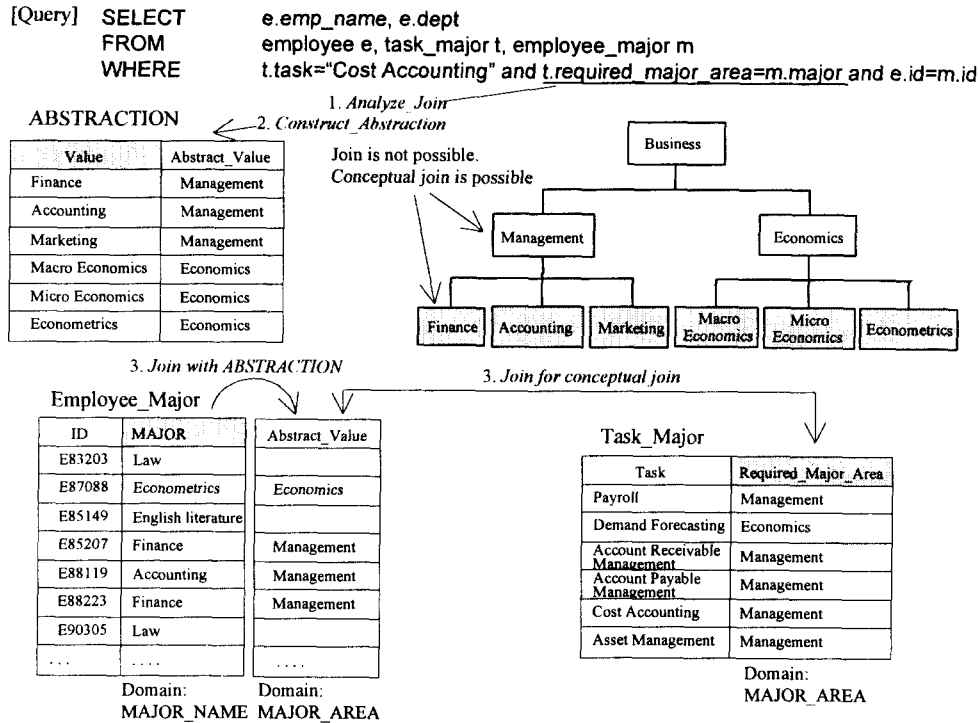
[Query] SELECT e.emp_name, e.dept
FROM employee e, task_major t, employee_major m
WHERE t.task="Cost Accounting" and t.required_major_area=m.major and e.id=m.id

1. Analyze Join
2. Construct Abstraction

ABSTRACTION

| Value | Abstract_Value |
|---|---|
| Finance | Management |
| Accounting | Management |
| Marketing | Management |
| Macro Economics | Economics |
| Micro Economics | Economics |
| Econometrics | Economics |

Join is not possible.
Conceptual join is possible

Business
Management
Economics
Finance
Accounting
Marketing
Macro Economics
Micro Economics
Econometrics

3. Join with ABSTRACTION
3. Join for conceptual join

Employee_Major

| ID | MAJOR |
|---|---|
| E83203 | Law |
| E87088 | Econometrics |
| E85149 | English literature |
| E85207 | Finance |
| E88119 | Accounting |
| E88223 | Finance |
| E90305 | Law |
| ... | .... |

| Abstract_Value |
|---|
| |
| Economics |
| |
| Management |
| Management |
| Management |
| |
| .... |

Domain:
MAJOR_NAME

Domain:
MAJOR_AREA

Task_Major

| Task | Required_Major_Area |
|---|---|
| Payroll | Management |
| Demand Forecasting | Economics |
| Account Receivable Management | Management |
| Account Payable Management | Management |
| Cost Accounting | Management |
| Asset Management | Management |

Domain:
MAJOR_AREA